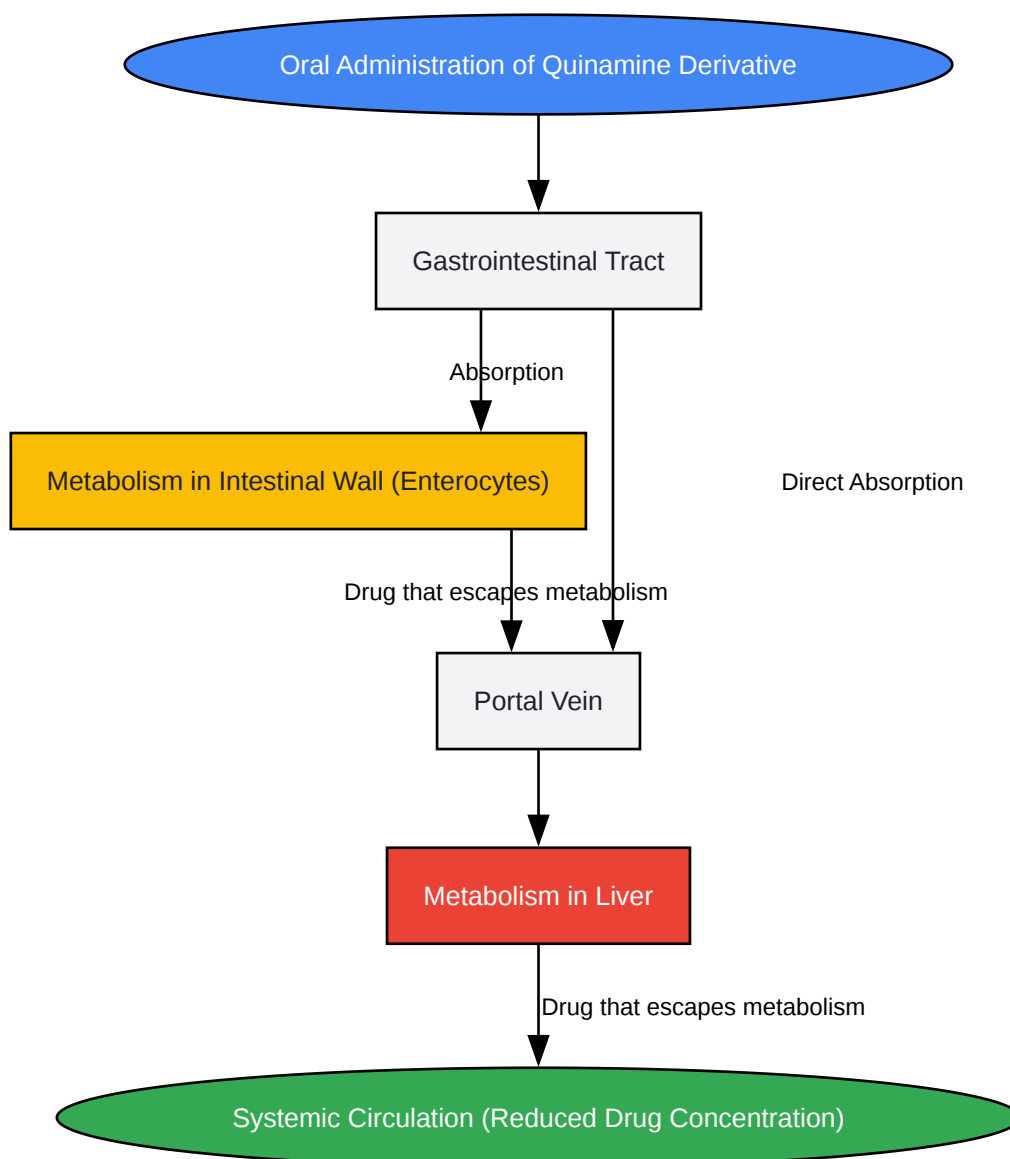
Oral Administration of Quinamine Derivative

Gastrointestinal Tract

Absorption

Metabolism in Intestinal Wall (Enterocytes)

Direct Absorption

Drug that escapes metabolism

Portal Vein

Metabolism in Liver

Drug that escapes metabolism

Systemic Circulation (Reduced Drug Concentration)